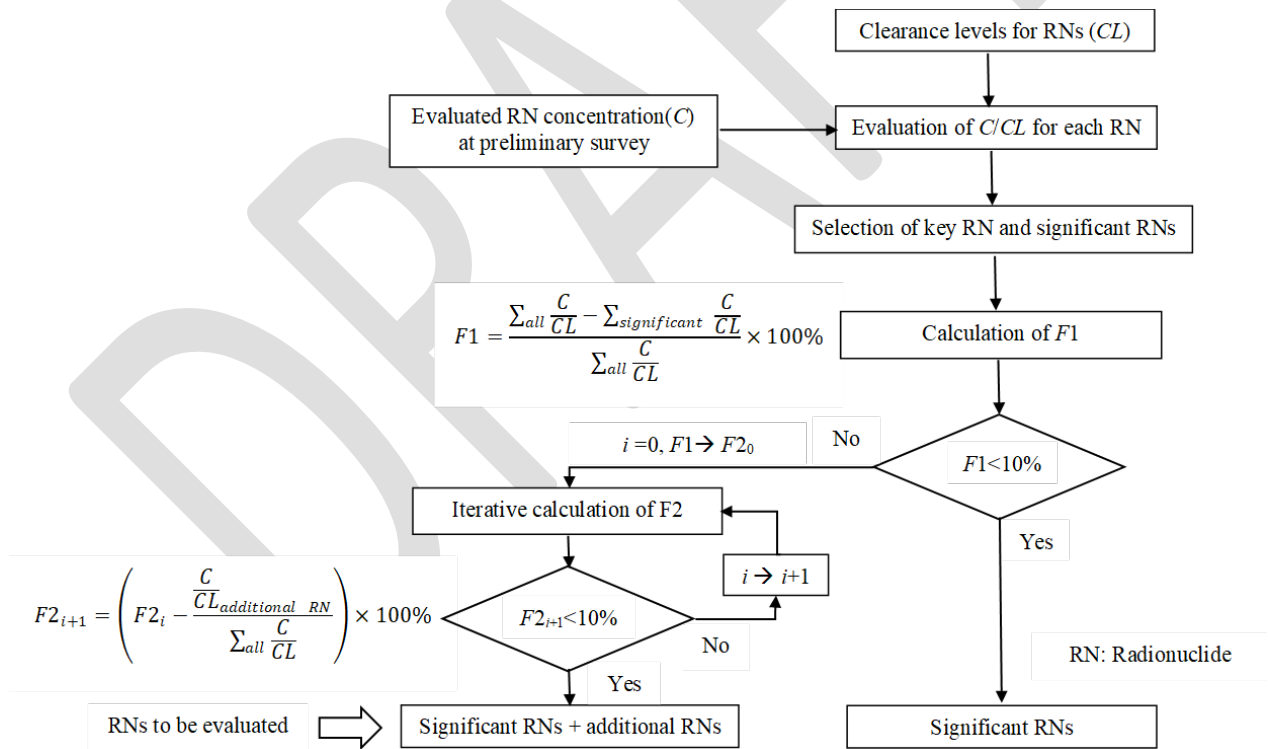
Clearance levels for RNs ($CL$)

Evaluated RN concentration($C$) at preliminary survey

Evaluation of $C/CL$ for each RN

Selection of key RN and significant RNs

$F1 = \frac{\sum_{all} \frac{C}{CL} - \sum_{significant} \frac{C}{CL}}{\sum_{all} \frac{C}{CL}} \times 100\%$

Calculation of $F1$

$i$ =0, $F1 \rightarrow F2_0$

No

$F1$<10%

Iterative calculation of F2

Yes

$F2_{i+1} = \left( F2_i - \frac{\frac{C}{CL_{additional\ RN}}}{\sum_{all} \frac{C}{CL}} \right) \times 100\%$

$i \rightarrow i+1$

$F2_{i+1}$<10%

No

RN: Radionuclide

Yes

RNs to be evaluated

Significant RNs + additional RNs

Significant RNs